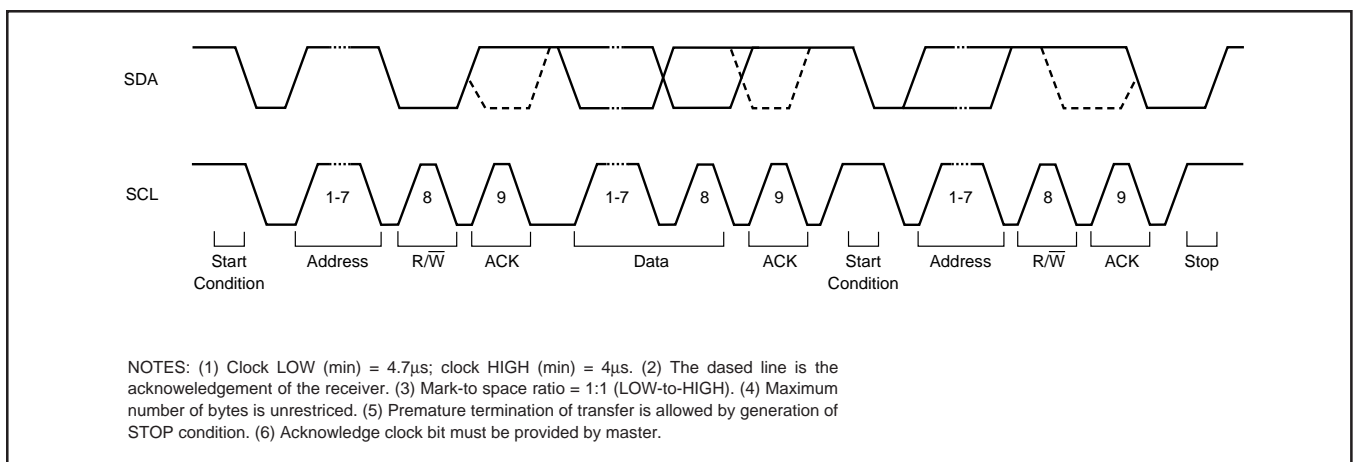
SDA

SCL

1-7

8

9

1-7

8

9

1-7

8

9

Start Condition

Address

R/$\overline{W}$

ACK

Data

ACK

Start Condition

Address

R/$\overline{W}$

ACK

Stop

NOTES: (1) Clock LOW (min) = 4.7µs; clock HIGH (min) = 4µs. (2) The dased line is the acknoweledgement of the receiver. (3) Mark-to space ratio = 1:1 (LOW-to-HIGH). (4) Maximum number of bytes is unrestriced. (5) Premature termination of transfer is allowed by generation of STOP condition. (6) Acknowledge clock bit must be provided by master.